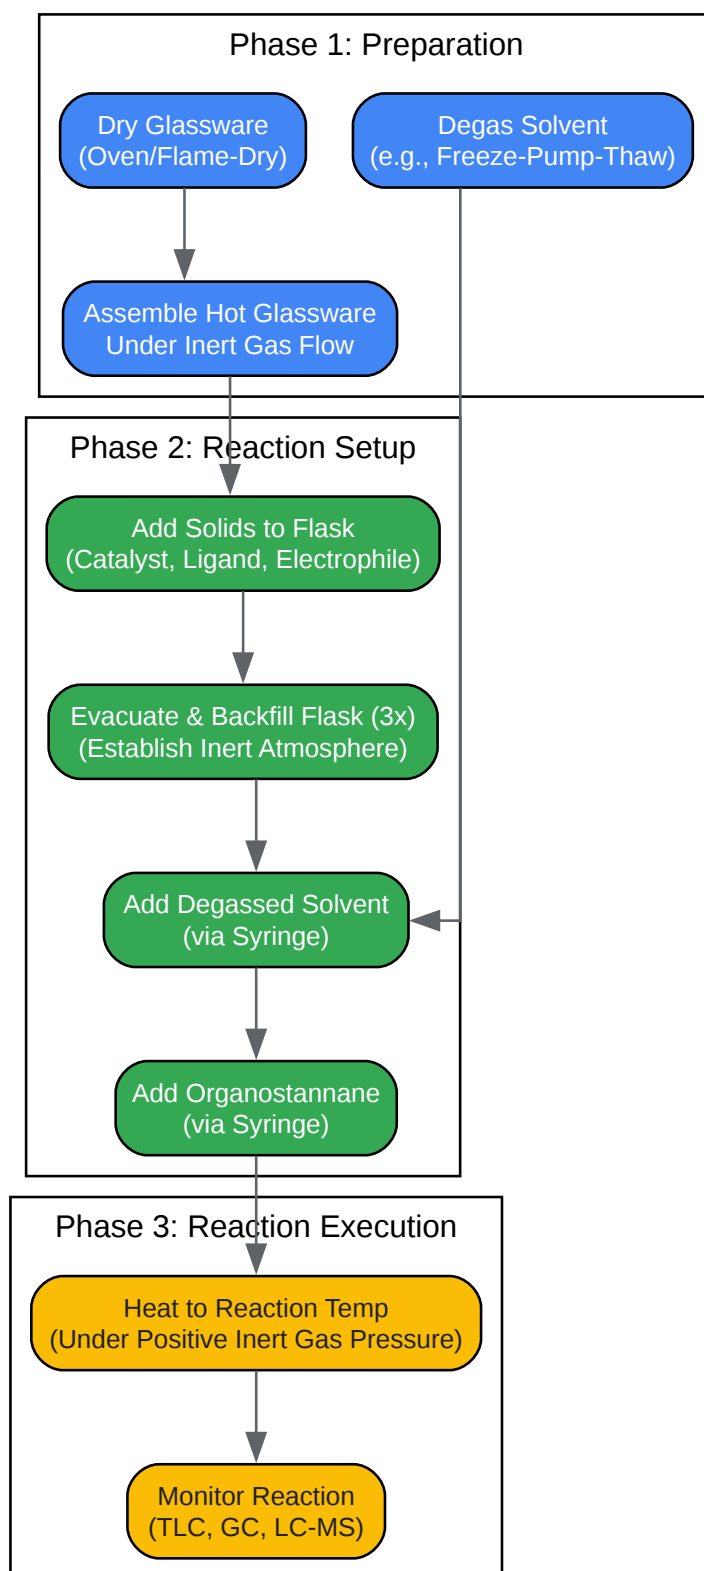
Phase 1: Preparation

Dry Glassware
(Oven/Flame-Dry)

Degas Solvent
(e.g., Freeze-Pump-Thaw)

Assemble Hot Glassware
Under Inert Gas Flow

Phase 2: Reaction Setup

Add Solids to Flask
(Catalyst, Ligand, Electrophile)

Evacuate & Backfill Flask (3x)
(Establish Inert Atmosphere)

Add Degassed Solvent
(via Syringe)

Add Organostannane
(via Syringe)

Phase 3: Reaction Execution

Heat to Reaction Temp
(Under Positive Inert Gas Pressure)

Monitor Reaction
(TLC, GC, LC-MS)